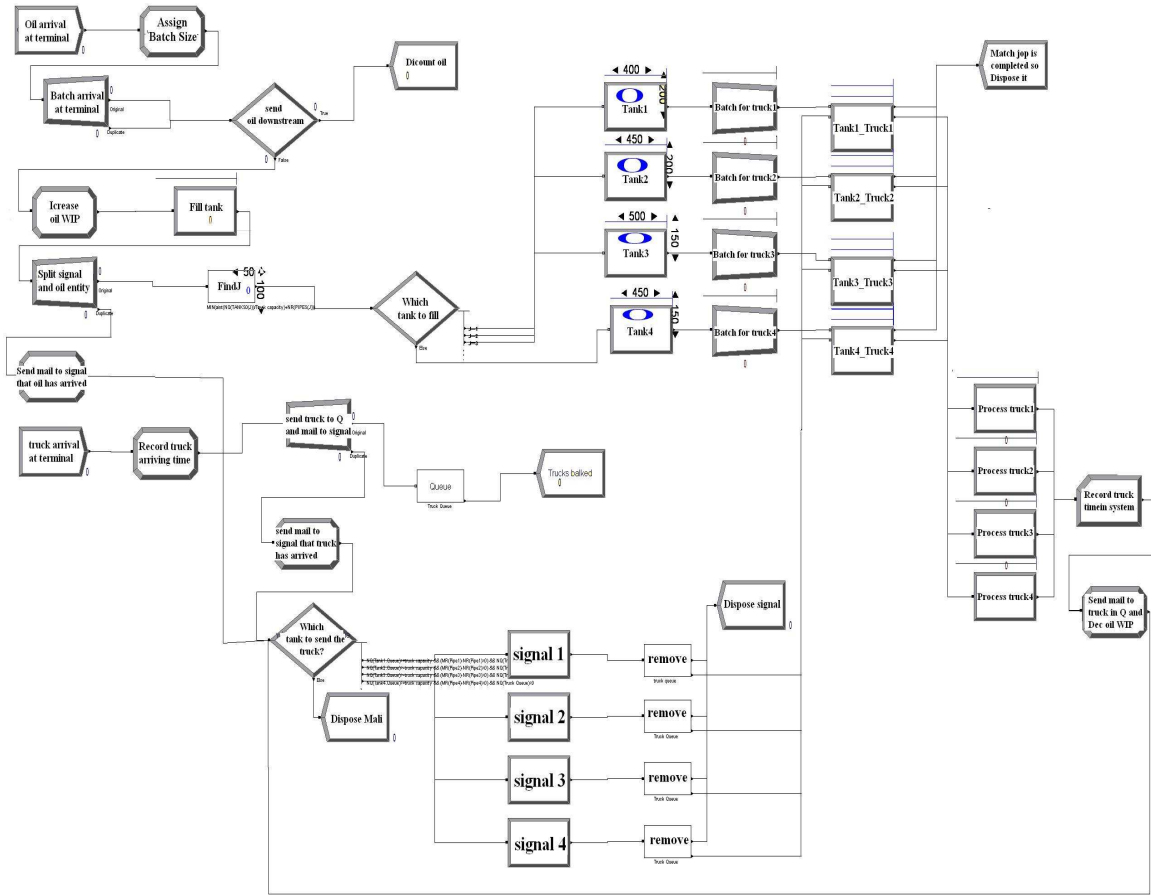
Oil arrival at terminal
0
Assign "Batch Size"
Batch arrival at terminal
0
Original
0
Duplicate
send oil downstream
0
True
0
False
Dicount oil
0
Icrease oil WIP
Fill tank
0
Split signal and oil entity
Original
0
Duplicate
50
100
FindJ
0
MIN(pos(NQ(TANKS(J))/Tank capacity(j)+NR(PIPES(J)))
Which tank to fill
Else
400
200
Tank1
450
200
Tank2
500
150
Tank3
450
150
Tank4
Batch for truck1
0
Batch for truck2
0
Batch for truck3
0
Batch for truck4
0
Tank1_Truck1
Tank2_Truck2
Tank3_Truck3
Tank4_Truck4
Match jop is completed so Dispose it
Send mail to signal that oil has arrived
truck arrival at terminal
0
Record truck arriving time
send truck to Q and mail to signal
Original
0
Duplicate
Queue
Truck Queue
Trucks balked
0
send mail to signal that truck has arrived
Process truck1
0
Process truck2
0
Process truck3
0
Process truck4
Record truck timein system
Send mail to truck in Q and Dec oil WIP
Which tank to send the truck?
Else
Dispose Mali
0
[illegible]
signal 1
signal 2
signal 3
signal 4
remove
truck queue
remove
Truck Queue
remove
Truck Queue
remove
Truck Queue
Dispose signal
0